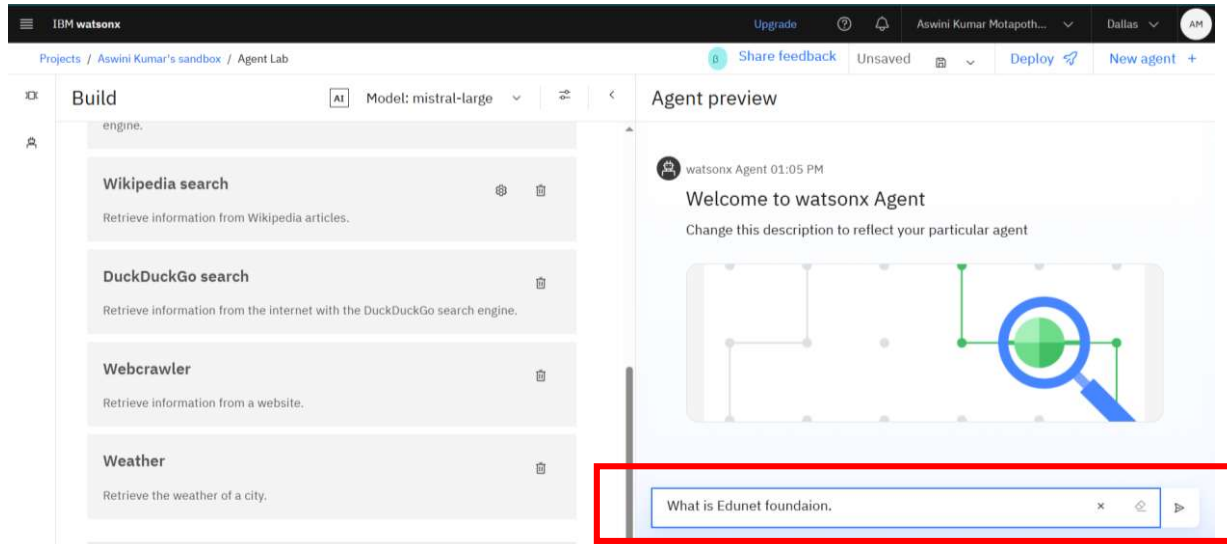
IBM watsonx

Upgrade

Aswini Kumar Motapoth...

Dallas

AM

Projects / Aswini Kumar's sandbox / Agent Lab

B Share feedback

Unsaved

Deploy

New agent +

Build

AI Model: mistral-large

engine.

Wikipedia search

Retrieve information from Wikipedia articles.

DuckDuckGo search

Retrieve information from the internet with the DuckDuckGo search engine.

Webcrawler

Retrieve information from a website.

Weather

Retrieve the weather of a city.

Agent preview

watsonx Agent 01:05 PM

Welcome to watsonx Agent

Change this description to reflect your particular agent

What is Edunet foundaion.